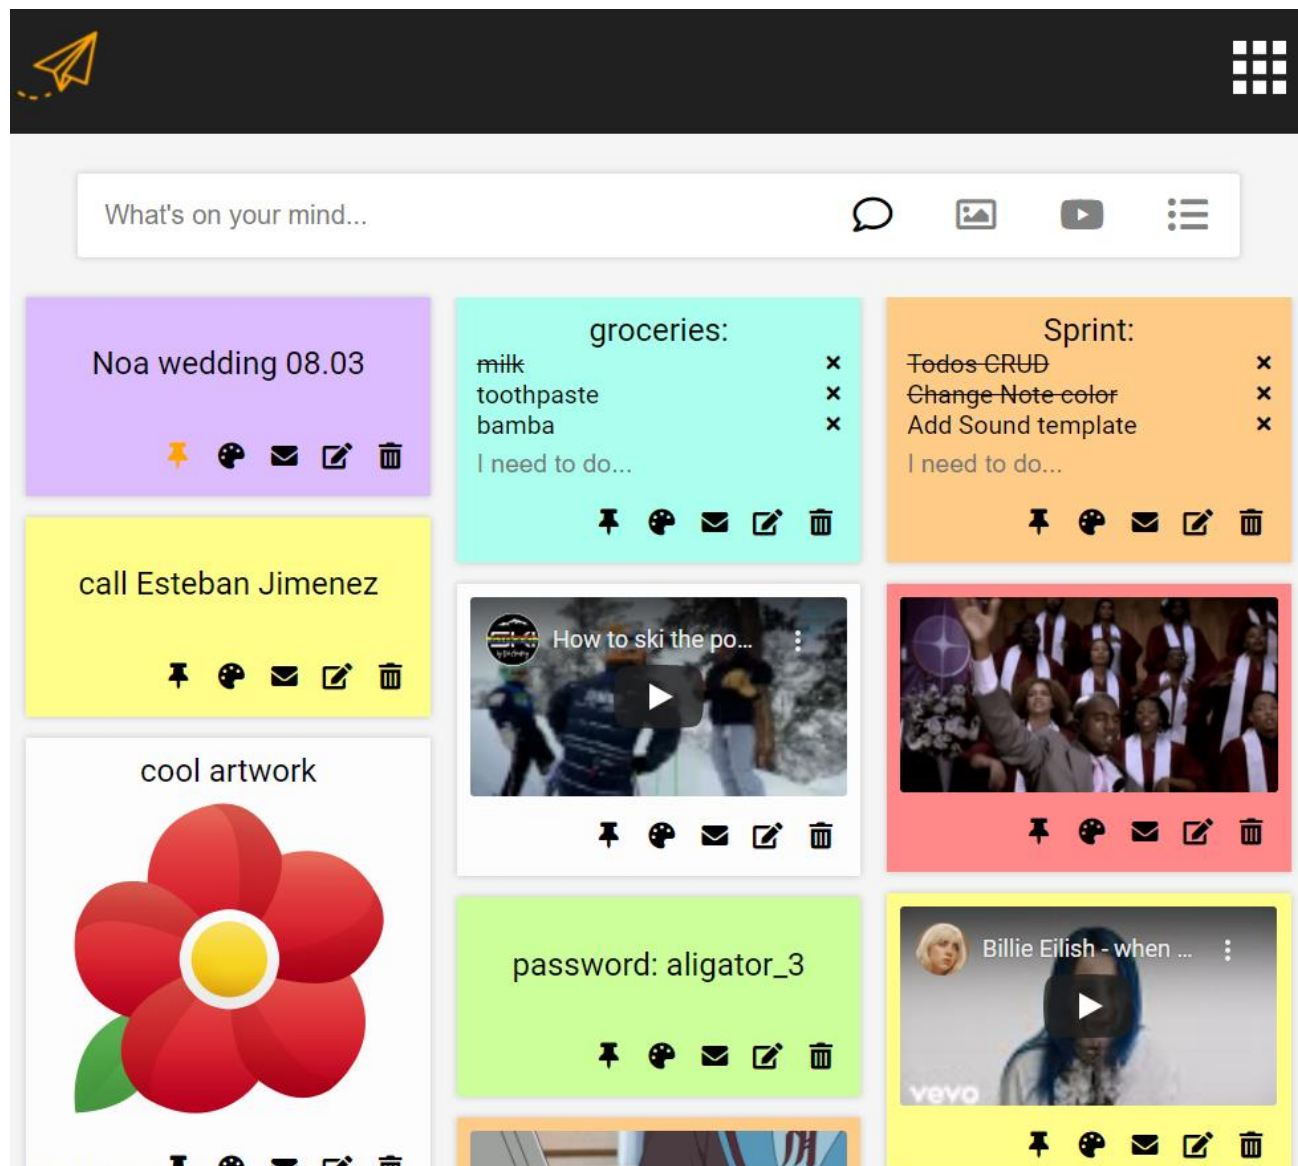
What's on your mind...

Noa wedding 08.03

call Esteban Jimenez

cool artwork

groceries:
~~milk~~ ×
toothpaste ×
bamba ×
I need to do...

How to ski the po...

password: aligator_3

Sprint:
~~Todos CRUD~~ ×
~~Change Note color~~ ×
Add Sound template ×
I need to do...

Billie Eilish - when ...

vevo